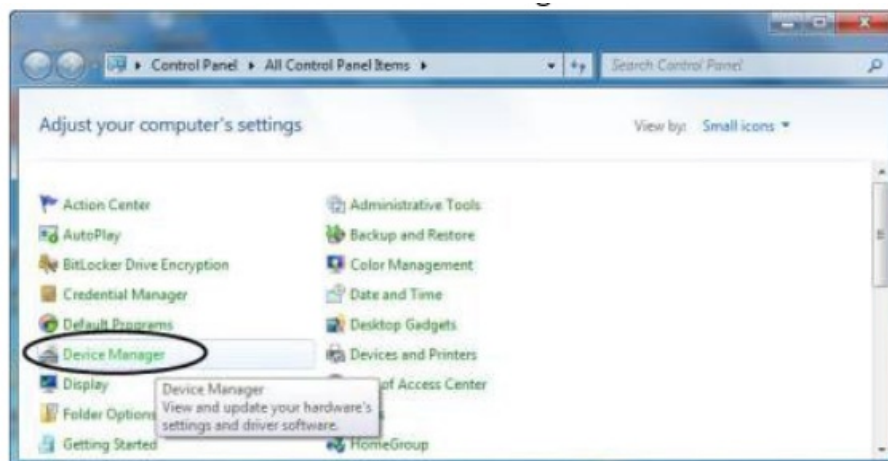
Control Panel ▸ All Control Panel Items ▸

Search Control Panel

Adjust your computer's settings

View by: Small icons ▾

Action Center
AutoPlay
BitLocker Drive Encryption
Credential Manager
Default Programs
Device Manager
Display
Folder Options
Getting Started

Administrative Tools
Backup and Restore
Color Management
Date and Time
Desktop Gadgets
Devices and Printers
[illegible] of Access Center
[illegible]
HomeGroup

Device Manager
View and update your hardware's settings and driver software.